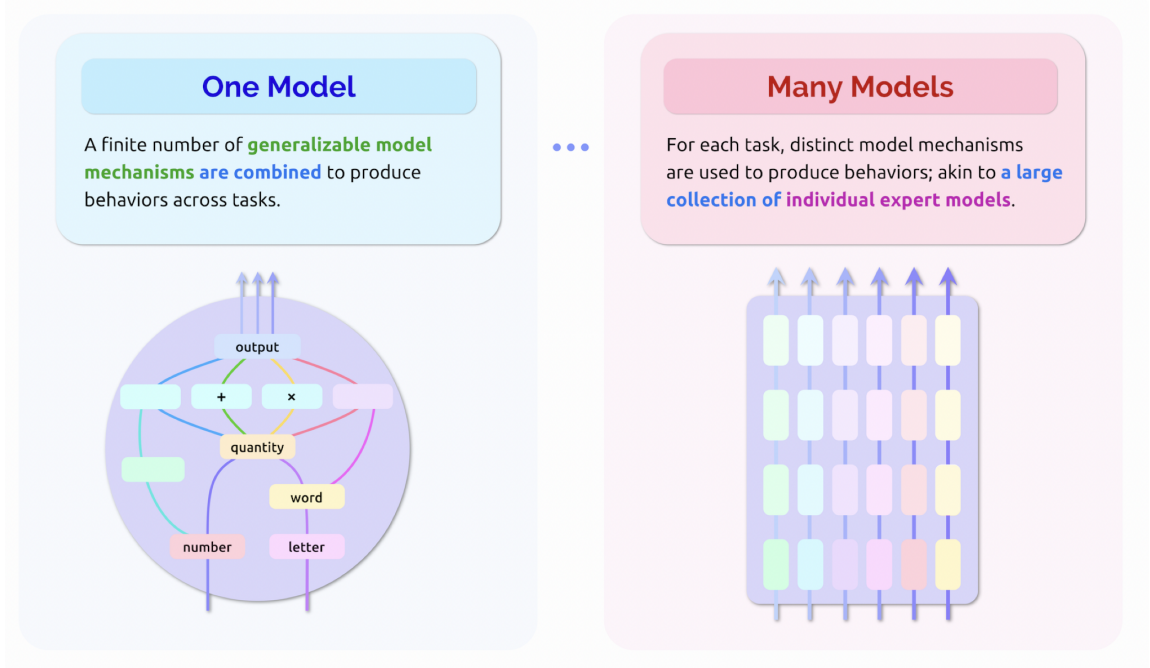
One Model

A finite number of generalizable model mechanisms are combined to produce behaviors across tasks.

output

+

×

quantity

word

number

letter

Many Models

For each task, distinct model mechanisms are used to produce behaviors; akin to a large collection of individual expert models.